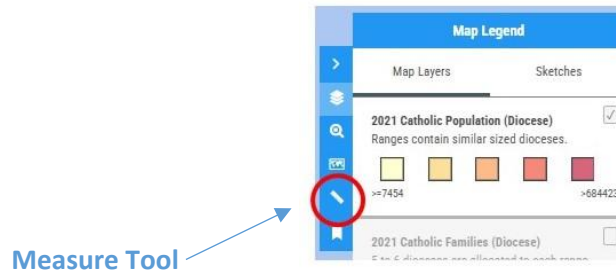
Map Legend

Map Layers

Sketches

2021 Catholic Population (Diocese)

Ranges contain similar sized dioceses.

>=7454

>684423

2021 Catholic Families (Diocese)

5 to 6 dioceses are allocated to each range

Measure Tool